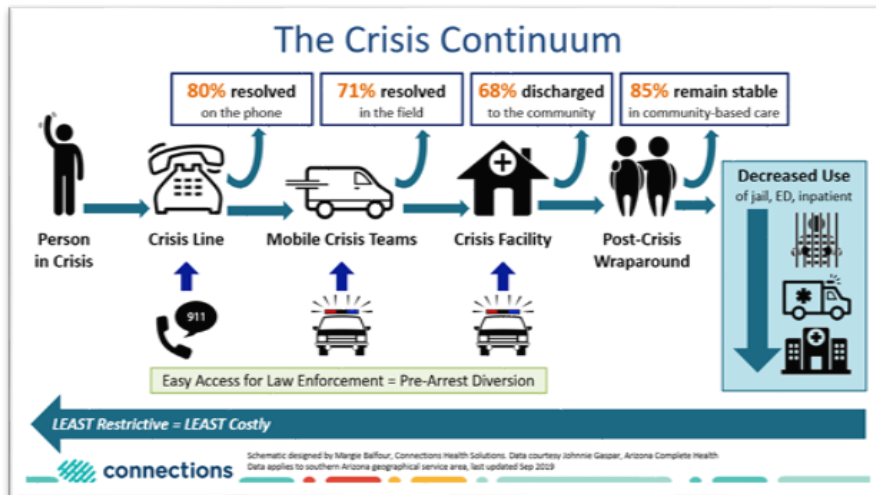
The Crisis Continuum

80% resolved on the phone

71% resolved in the field

68% discharged to the community

85% remain stable in community-based care

Person in Crisis

Crisis Line

Mobile Crisis Teams

Crisis Facility

Post-Crisis Wraparound

Decreased Use of jail, ED, inpatient

911

Easy Access for Law Enforcement = Pre-Arrest Diversion

LEAST Restrictive = LEAST Costly

connections

Schematic designed by Margie Balfour, Connections Health Solutions. Data courtesy Johnnie Gaspar, Arizona Complete Health
Data applies to southern Arizona geographical service area, last updated Sep 2019